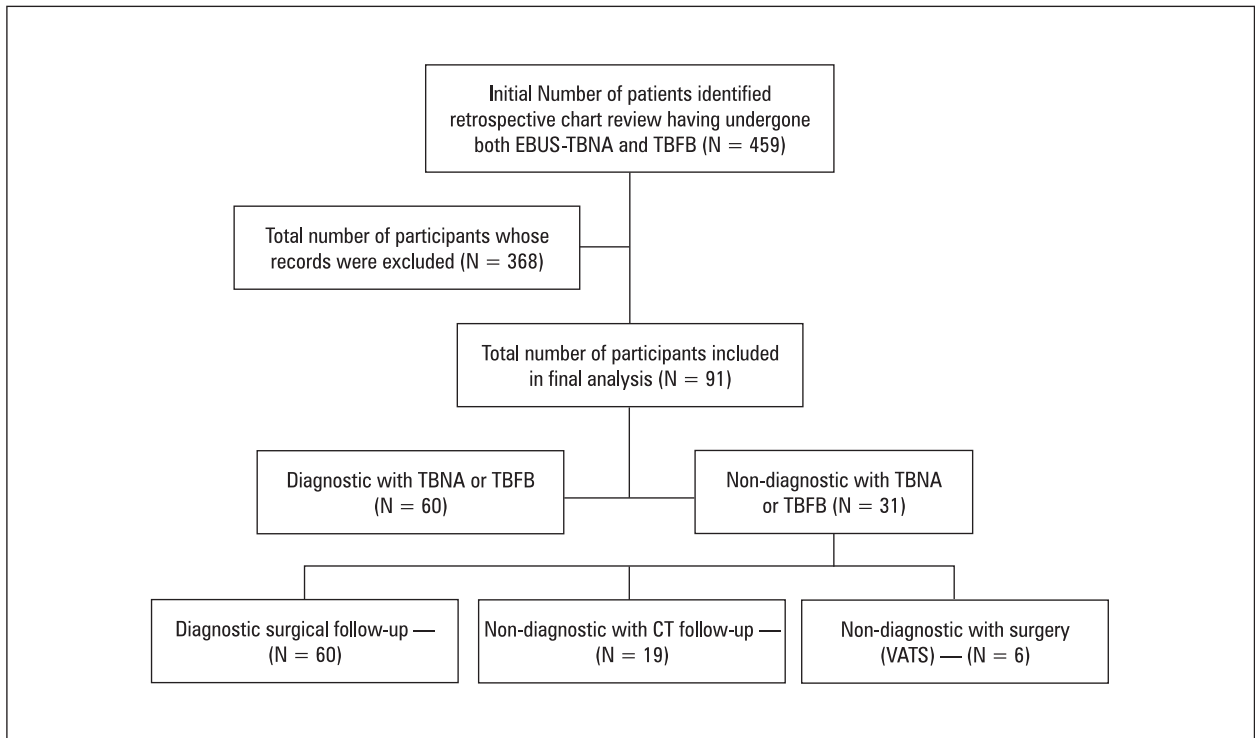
Initial Number of patients identified retrospective chart review having undergone both EBUS-TBNA and TBFB (N = 459)

Total number of participants whose records were excluded (N = 368)

Total number of participants included in final analysis (N = 91)

Diagnostic with TBNA or TBFB (N = 60)

Non-diagnostic with TBNA or TBFB (N = 31)

Diagnostic surgical follow-up — (N = 60)

Non-diagnostic with CT follow-up — (N = 19)

Non-diagnostic with surgery (VATS) — (N = 6)